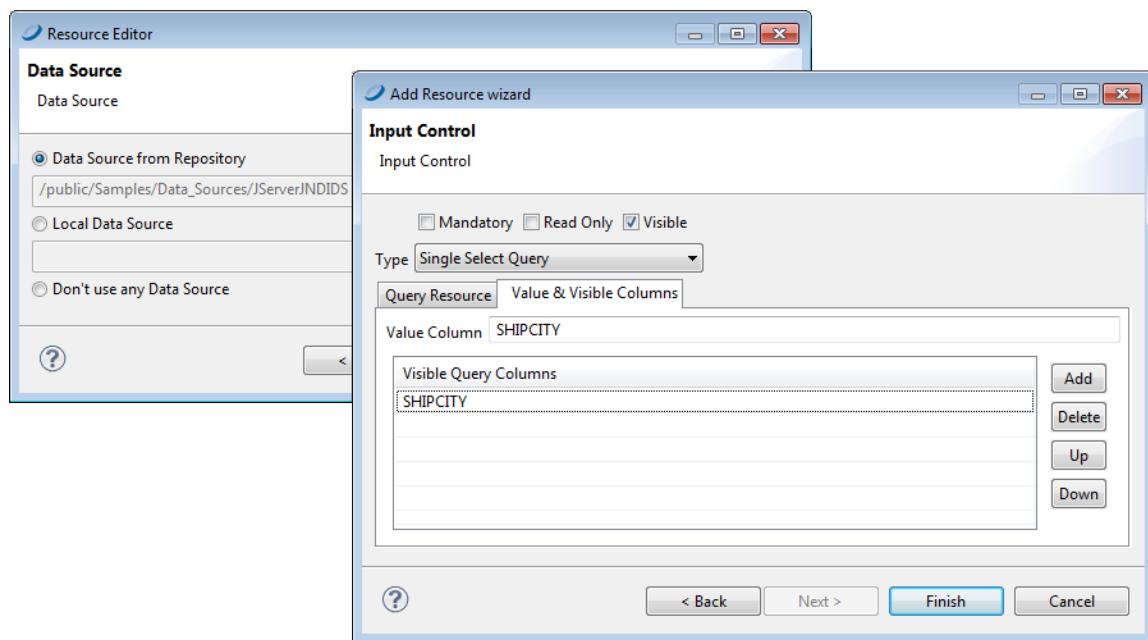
Resource Editor

Data Source

Data Source

Data Source from Repository

/public/Samples/Data_Sources/JServerJNDIDS

Local Data Source

Don't use any Data Source

?

<

Add Resource wizard

Input Control

Input Control

Mandatory Read Only Visible

Type Single Select Query

Query Resource Value & Visible Columns

Value Column SHIPCITY

Visible Query Columns

SHIPCITY

Add

Delete

Up

Down

?

< Back Next > Finish Cancel